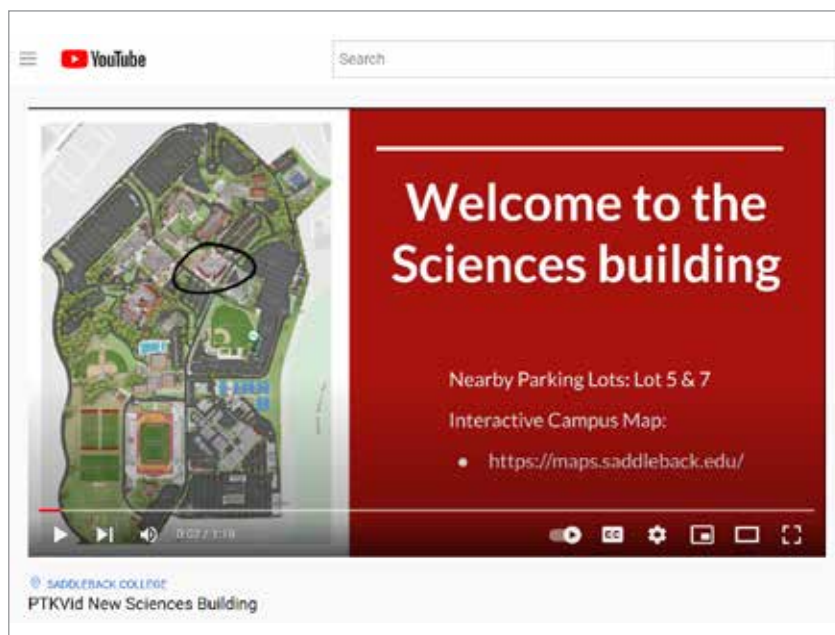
YouTube

Search

Welcome to the Sciences building

Nearby Parking Lots: Lot 5 & 7

Interactive Campus Map:

• https://maps.saddleback.edu/

0:02 / 1:18

SADDLEBACK COLLEGE

PTKVid New Sciences Building